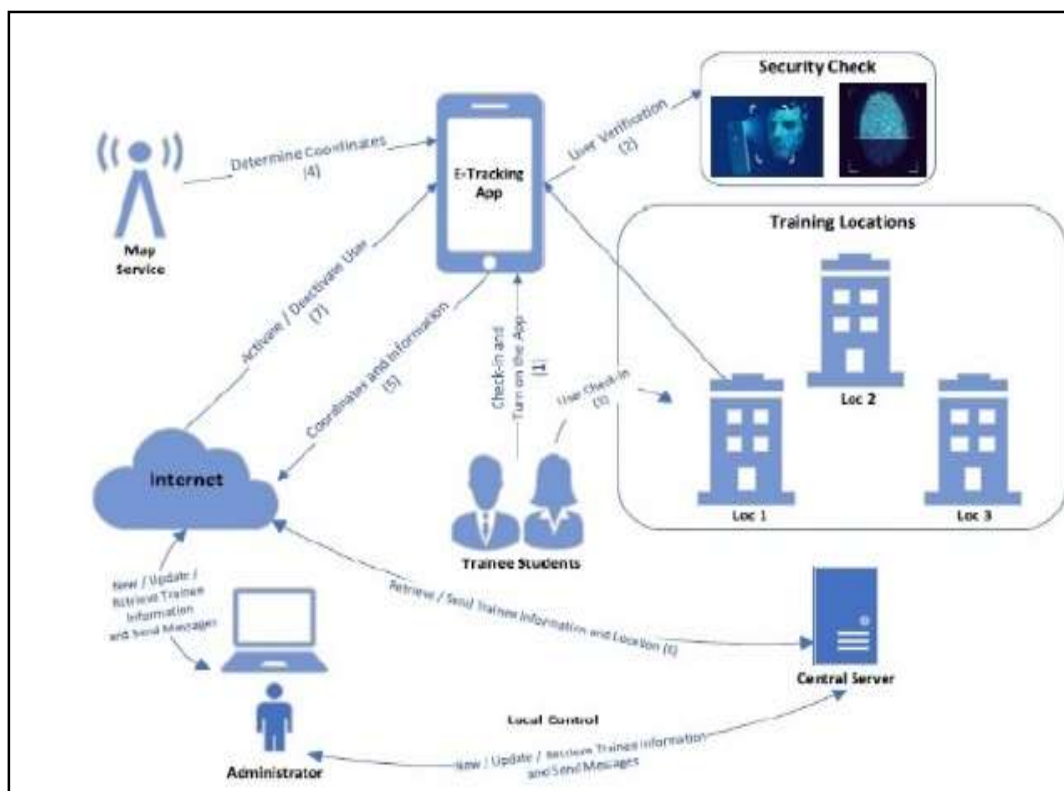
Security Check

Determine Coordinates (4)

User Verification (2)

E-Tracking App

Map Service

Training Locations

Activate / Deactivate User (7)

Coordinates and Information (5)

Check-in and Turn on the App (1)

User Check-In (3)

Loc 2

Loc 1

Loc 3

Internet

Tranee Students

New / Update / Retrieve Trainee Information and Send Messages

Retrieve / Send Trainee Information and Location (6)

Central Server

Local Control

New / Update / Retrieve Trainee Information and Send Messages

Administrator